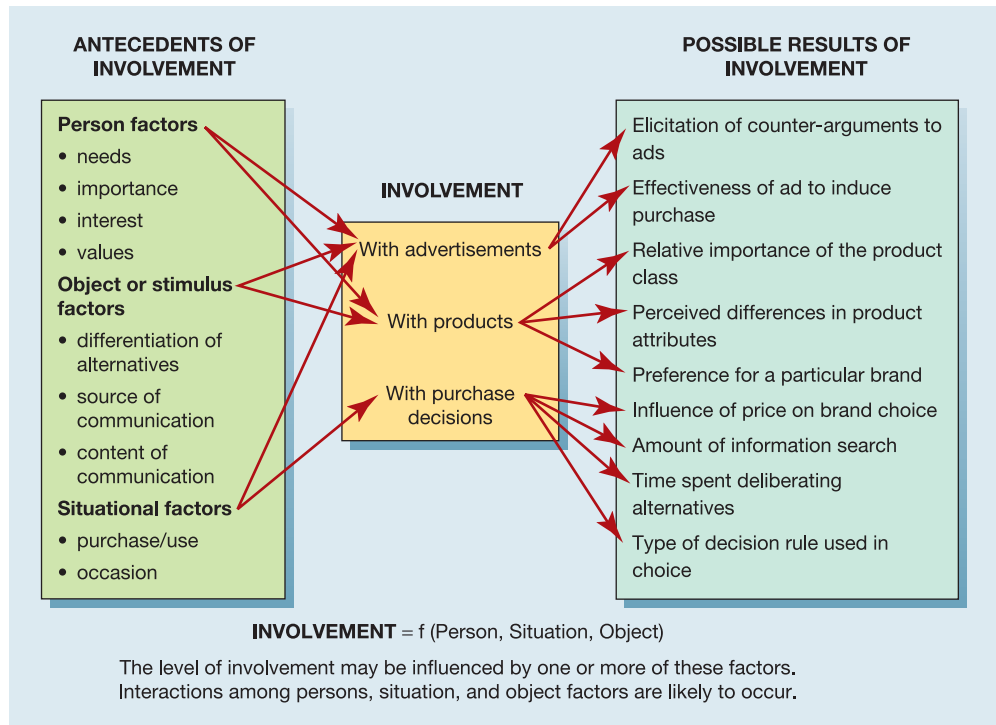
ANTECEDENTS OF INVOLVEMENT

Person factors
• needs
• importance
• interest
• values

Object or stimulus factors
• differentiation of alternatives
• source of communication
• content of communication

Situational factors
• purchase/use
• occasion

INVOLVEMENT

With advertisements

With products

With purchase decisions

POSSIBLE RESULTS OF INVOLVEMENT

Elicitation of counter-arguments to ads

Effectiveness of ad to induce purchase

Relative importance of the product class

Perceived differences in product attributes

Preference for a particular brand

Influence of price on brand choice

Amount of information search

Time spent deliberating alternatives

Type of decision rule used in choice

INVOLVEMENT = f (Person, Situation, Object)

The level of involvement may be influenced by one or more of these factors. Interactions among persons, situation, and object factors are likely to occur.